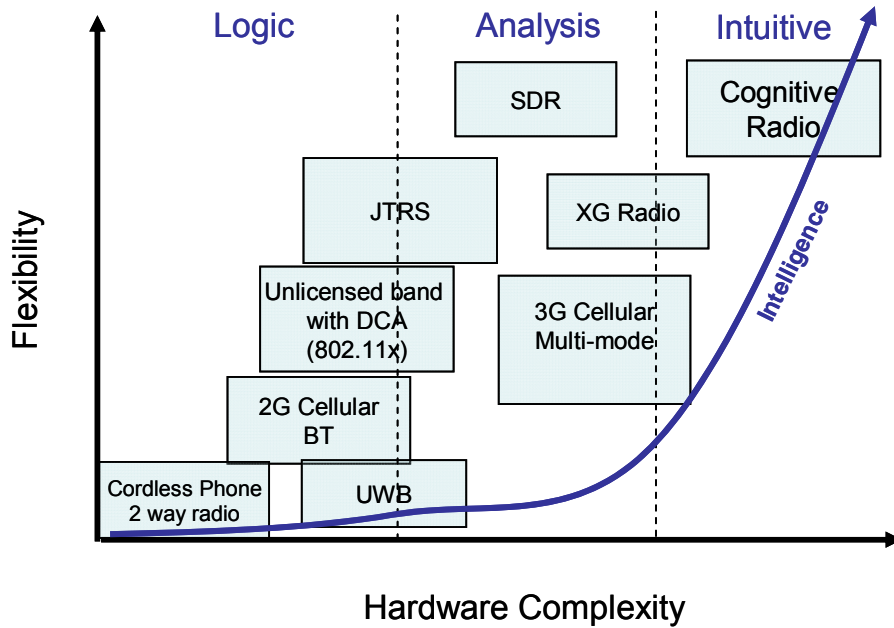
Logic
Analysis
Intuitive

Flexibility

SDR

Cognitive Radio

JTRS

XG Radio

Intelligence

Unlicensed band with DCA (802.11x)

3G Cellular Multi-mode

2G Cellular BT

Cordless Phone 2 way radio

UWB

Hardware Complexity